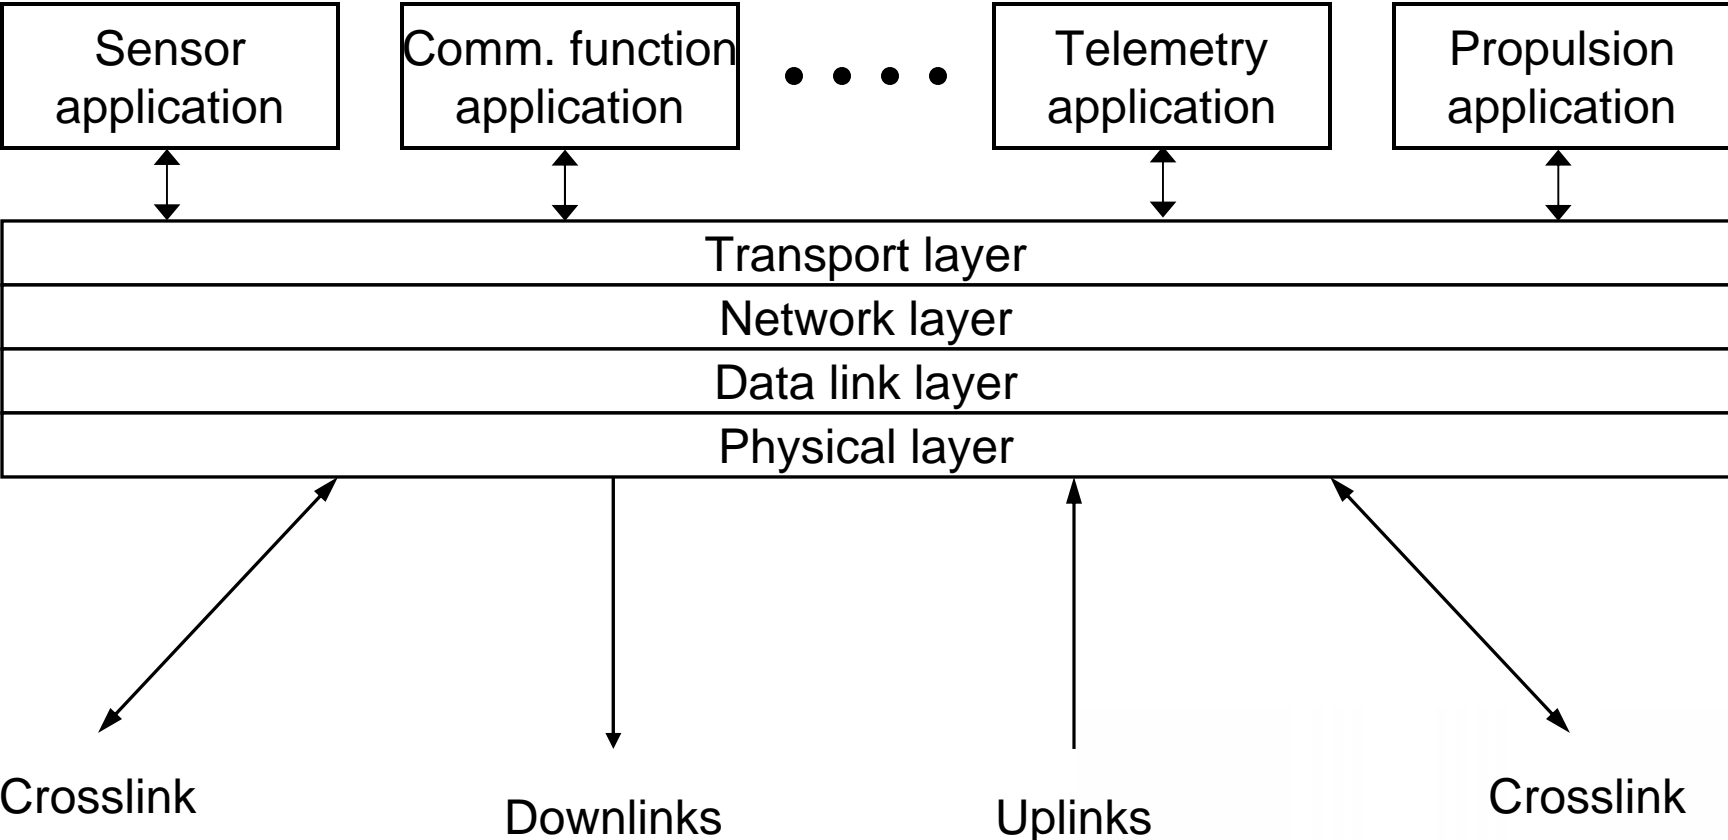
Sensor application

Comm. function application

Telemetry application

Propulsion application

Transport layer

Network layer

Data link layer

Physical layer

Crosslink

Downlinks

Uplinks

Crosslink